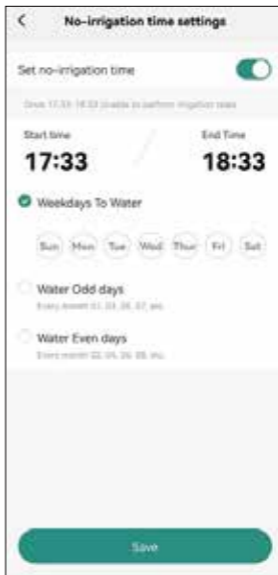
No-irrigation time settings

Set no-irrigation time

Once 17:33-18:33 Unable to perform irrigation tasks

Start time
17:33

End Time
18:33

Weekdays To Water

Sun Mon Tue Wed Thur Fri Sat

Water Odd days
Every month 01, 03, 05, 07, etc.

Water Even days
Every month 02, 04, 06, 08, etc.

Save